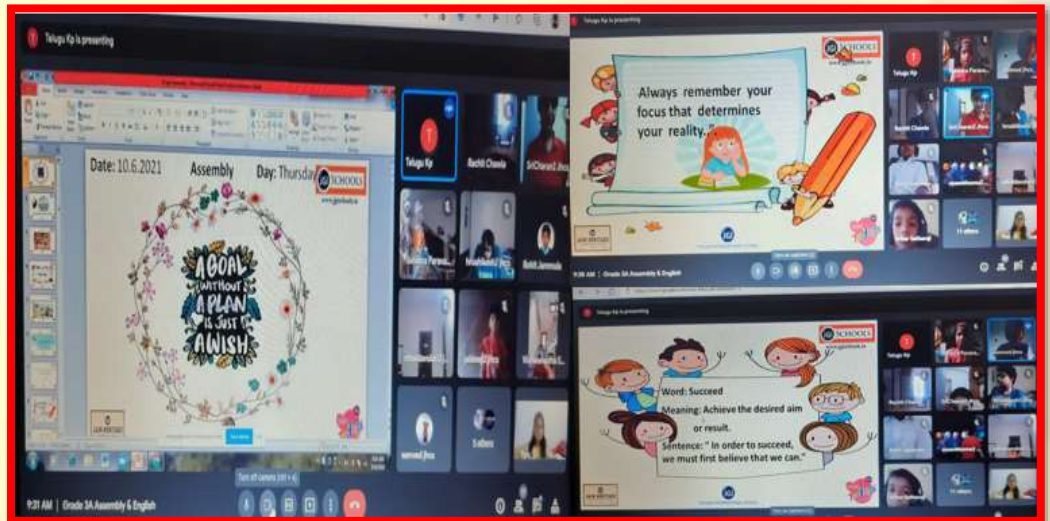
Telugu Kp is presenting

Date: 10.6.2021

Assembly

Day: Thursday

SCHOOLS

A GOAL WITHOUT A PLAN IS JUST A WISH

Telugu Kp

Rachit Chawla

SriCharan1.jhss

Rohit Jammula

5 others

9:31 AM | Grade 3A Assembly & English

Always remember your focus that determines your reality..

SCHOOLS

9:28 AM | Grade 3A Assembly & English

11 others

Telugu Kp is presenting

SCHOOLS

Word: Succeed

Meaning: Achieve the desired aim or result.

Sentence: " In order to succeed, we must first believe that we can."

Telugu Kp

11 others